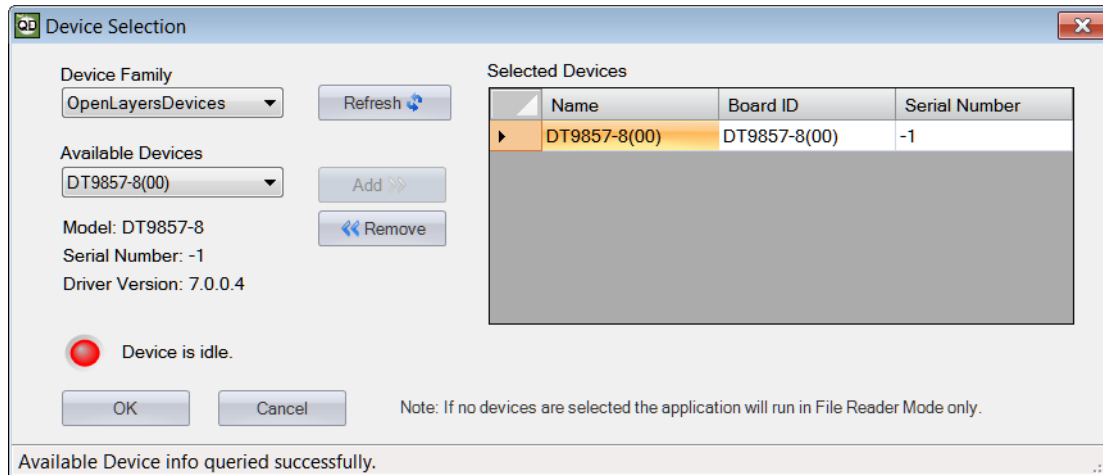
QD Device Selection

Device Family
OpenLayersDevices

Refresh

Available Devices
DT9857-8(00)

Add

Remove

Model: DT9857-8
Serial Number: -1
Driver Version: 7.0.0.4

Selected Devices

| | Name | Board ID | Serial Number |
|---|---|---|---|
| ▸ | DT9857-8(00) | DT9857-8(00) | -1 |

Device is idle.

OK

Cancel

Note: If no devices are selected the application will run in File Reader Mode only.

Available Device info queried successfully.